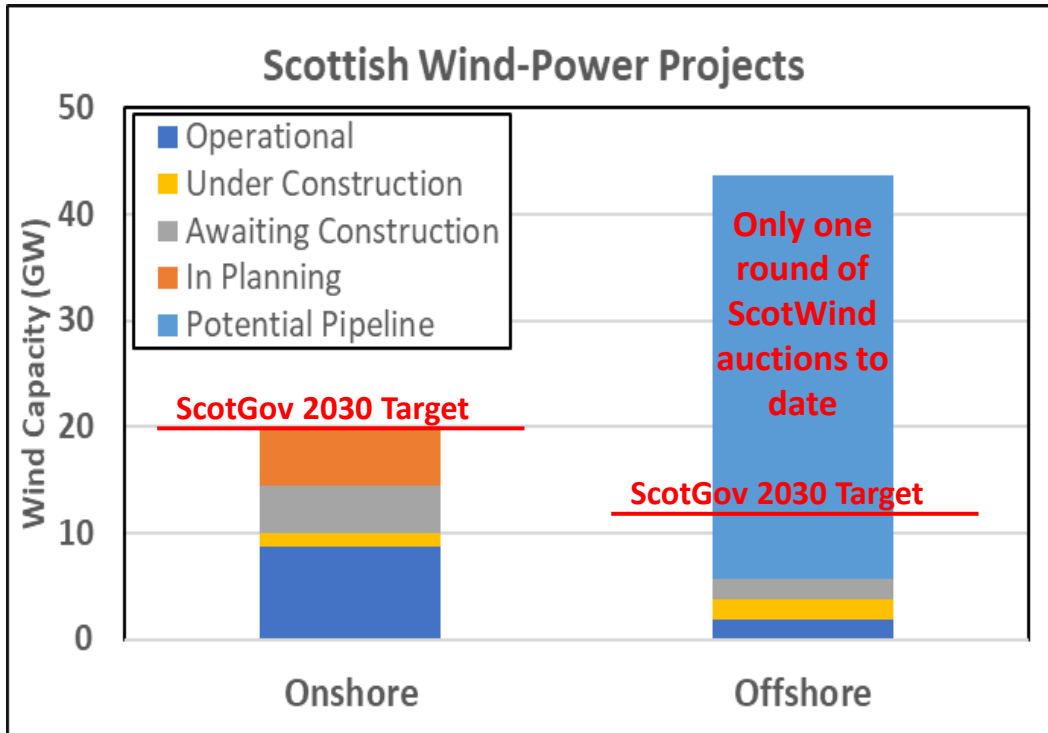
Scottish Wind-Power Projects

Operational
Under Construction
Awaiting Construction
In Planning
Potential Pipeline

Wind Capacity (GW)

50
40
30
20
10
0

ScotGov 2030 Target

Only one round of ScotWind auctions to date

ScotGov 2030 Target

Onshore
Offshore